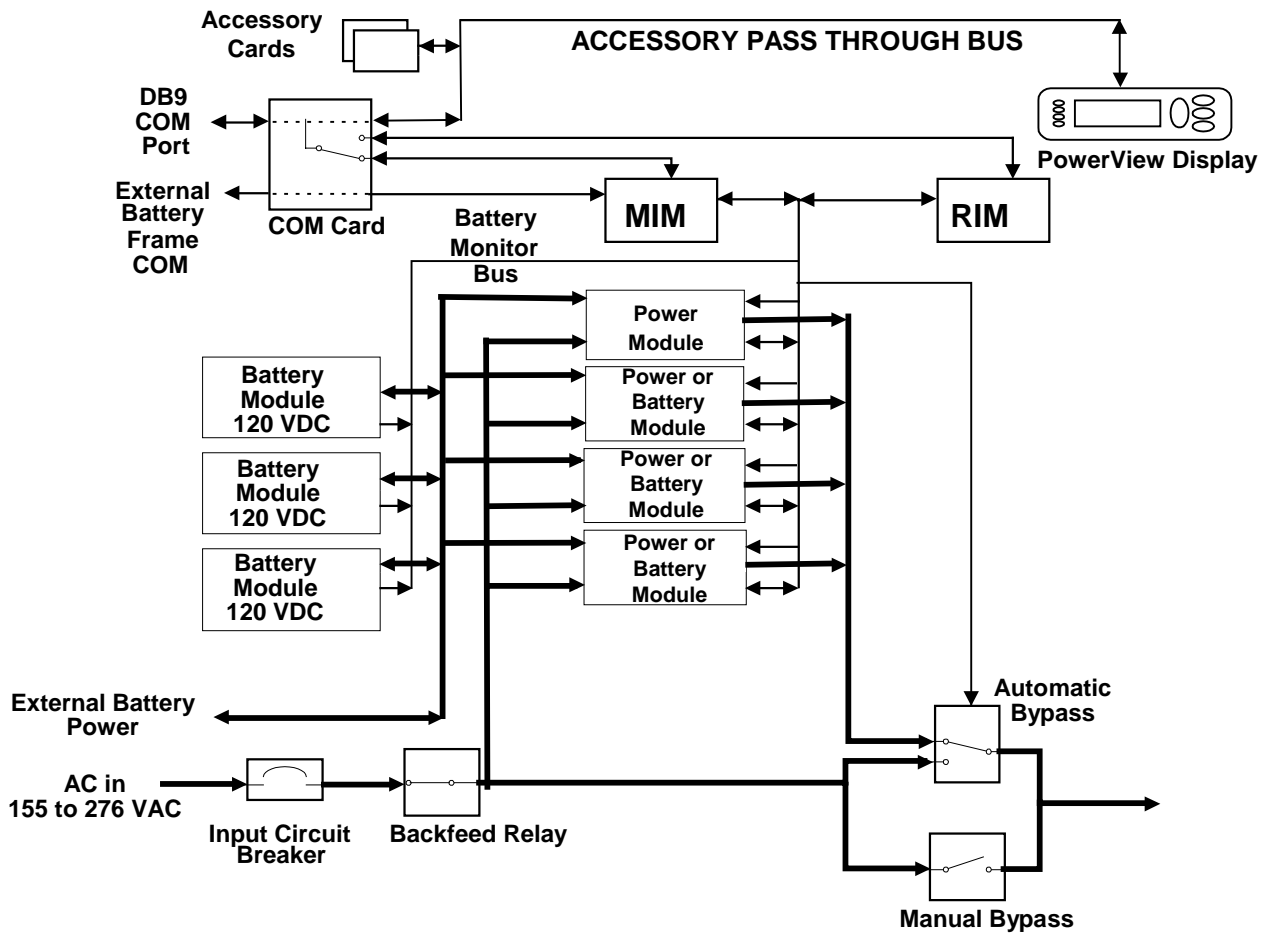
Accessory Cards

ACCESSORY PASS THROUGH BUS

DB9 COM Port

PowerView Display

External Battery Frame COM

COM Card

MIM

RIM

Battery Monitor Bus

Power Module

Battery Module 120 VDC

Power or Battery Module

Battery Module 120 VDC

Power or Battery Module

Battery Module 120 VDC

Power or Battery Module

External Battery Power

Automatic Bypass

AC in 155 to 276 VAC

Input Circuit Breaker

Backfeed Relay

Manual Bypass